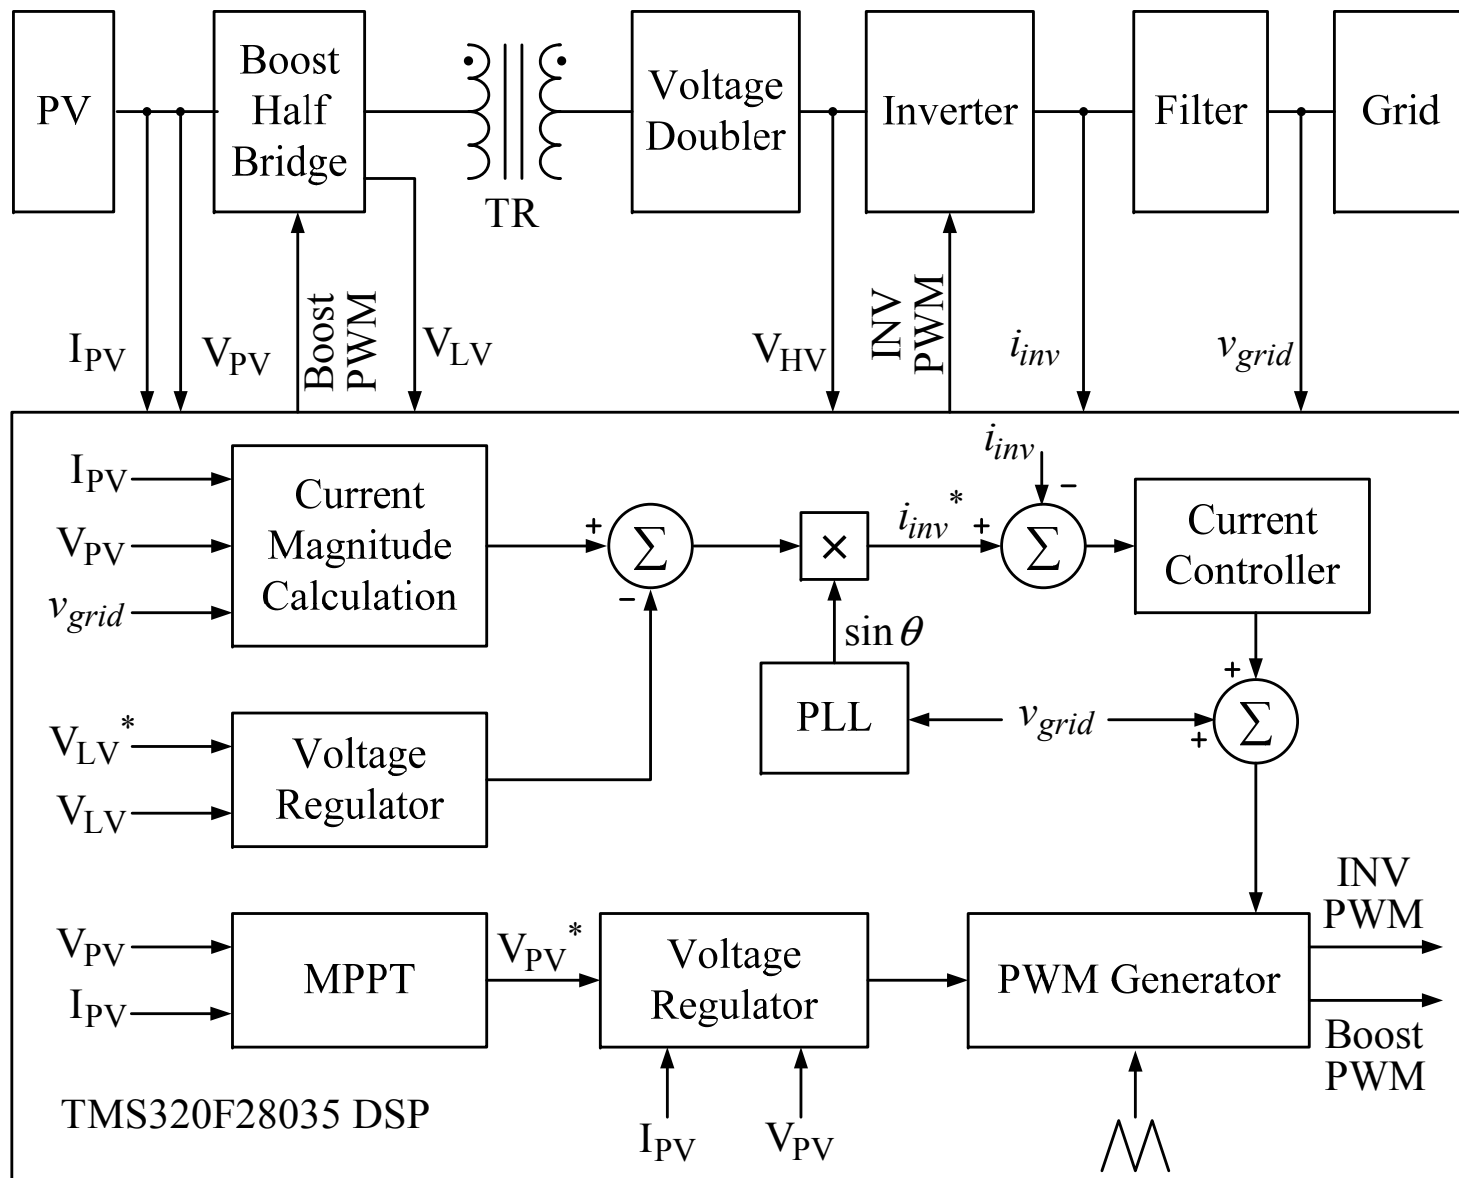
PV

Boost Half Bridge

TR

Voltage Doubler

Inverter

Filter

Grid

$I_{PV}$

$V_{PV}$

Boost PWM

$V_{LV}$

$V_{HV}$

INV PWM

$i_{inv}$

$v_{grid}$

$i_{inv}$

$-$

$I_{PV}$

$V_{PV}$

$v_{grid}$

Current Magnitude Calculation

$+$

$\Sigma$

$-$

$\times$

$i_{inv}^*$

$+$

$\Sigma$

Current Controller

$\sin\theta$

PLL

$v_{grid}$

$+$

$\Sigma$

$+$

$V_{LV}^*$

$V_{LV}$

Voltage Regulator

$V_{PV}$

$I_{PV}$

MPPT

$V_{PV}^*$

Voltage Regulator

PWM Generator

INV PWM

Boost PWM

TMS320F28035 DSP

$I_{PV}$

$V_{PV}$